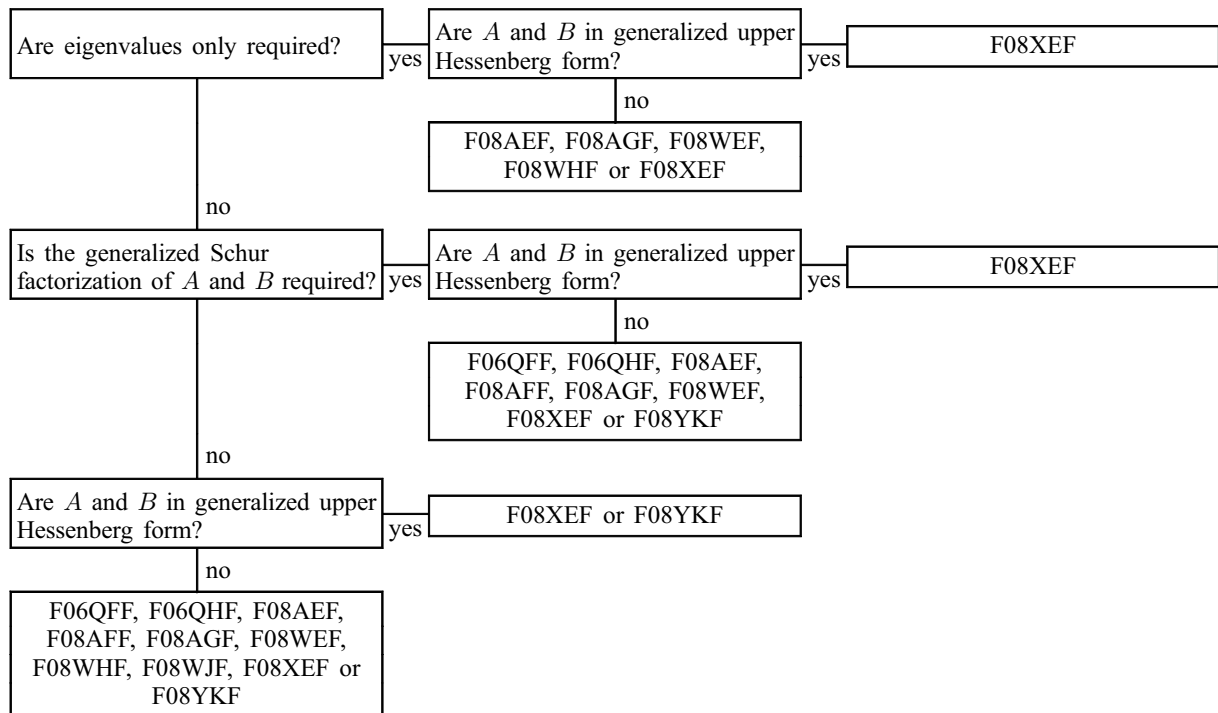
Are eigenvalues only required?

yes

Are $A$ and $B$ in generalized upper Hessenberg form?

yes

F08XEF

no

F08AEF, F08AGF, F08WEF, F08WHF or F08XEF

no

Is the generalized Schur factorization of $A$ and $B$ required?

yes

Are $A$ and $B$ in generalized upper Hessenberg form?

yes

F08XEF

no

F06QFF, F06QHF, F08AEF, F08AFF, F08AGF, F08WEF, F08XEF or F08YKF

no

Are $A$ and $B$ in generalized upper Hessenberg form?

yes

F08XEF or F08YKF

no

F06QFF, F06QHF, F08AEF, F08AFF, F08AGF, F08WEF, F08WHF, F08WJF, F08XEF or F08YKF